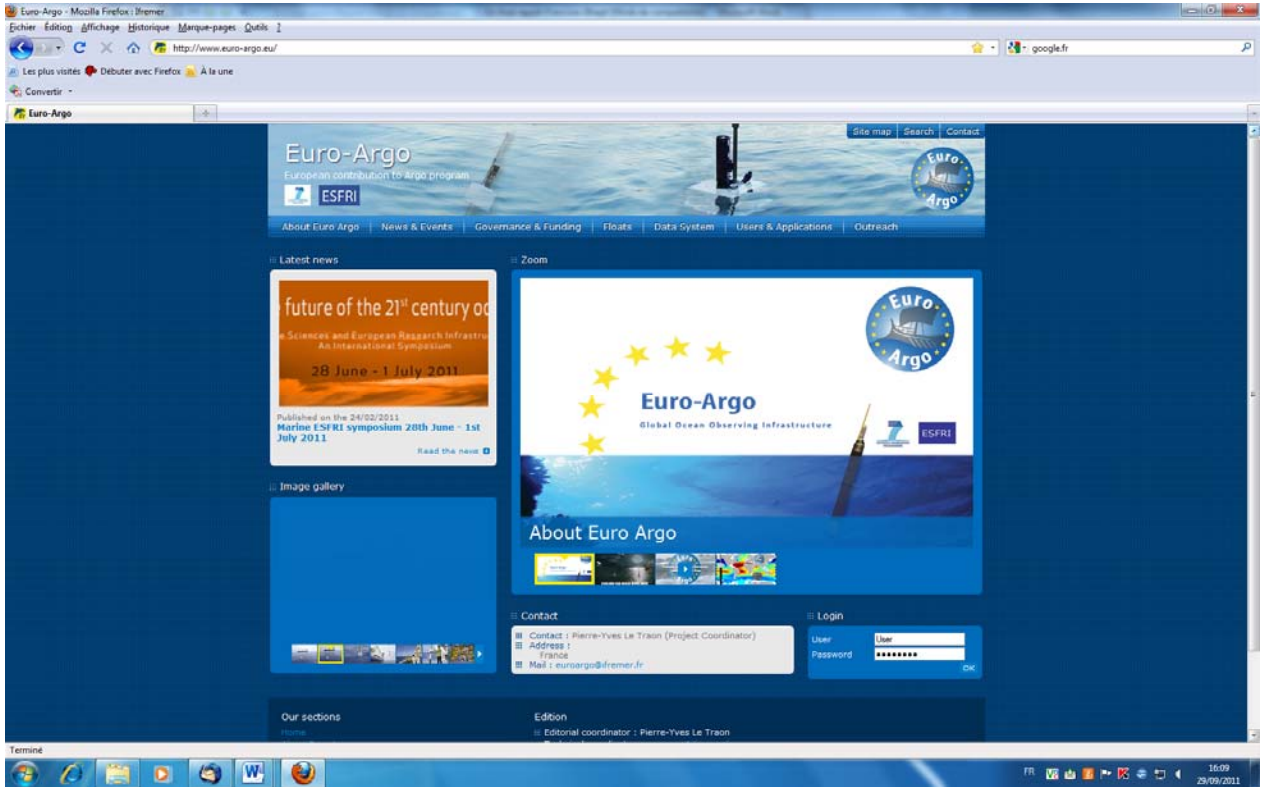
Euro-Argo - Mozilla Firefox : Ifremer

Fichier Édition Affichage Historique Marque-pages Outils ?

http://www.euro-argo.eu/

google.fr

Les plus visités Débuter avec Firefox À la une

Convertir

Euro-Argo

Site map Search Contact

Euro-Argo

European contribution to Argo program

ESFRI

Euro Argo

About Euro Argo News & Events Governance & Funding Floats Data System Users & Applications Outreach

Latest news

future of the 21st century oc

e Sciences and European Research Infrastru An International Symposium

28 June - 1 July 2011

Published on the 24/02/2011

Marine ESFRI symposium 28th June - 1st July 2011

Read the news

Zoom

Euro Argo

Euro-Argo

Global Ocean Observing Infrastructure

ESFRI

About Euro Argo

Image gallery

Contact

Contact : Pierre-Yves Le Traon (Project Coordinator)

Address :

France

Mail : euroargo@ifremer.fr

Login

User User

Password ●●●●●●●●

OK

Our sections

Home

Edition

Editorial coordinator : Pierre-Yves Le Traon

Terminé

FR

16:09
29/09/2011